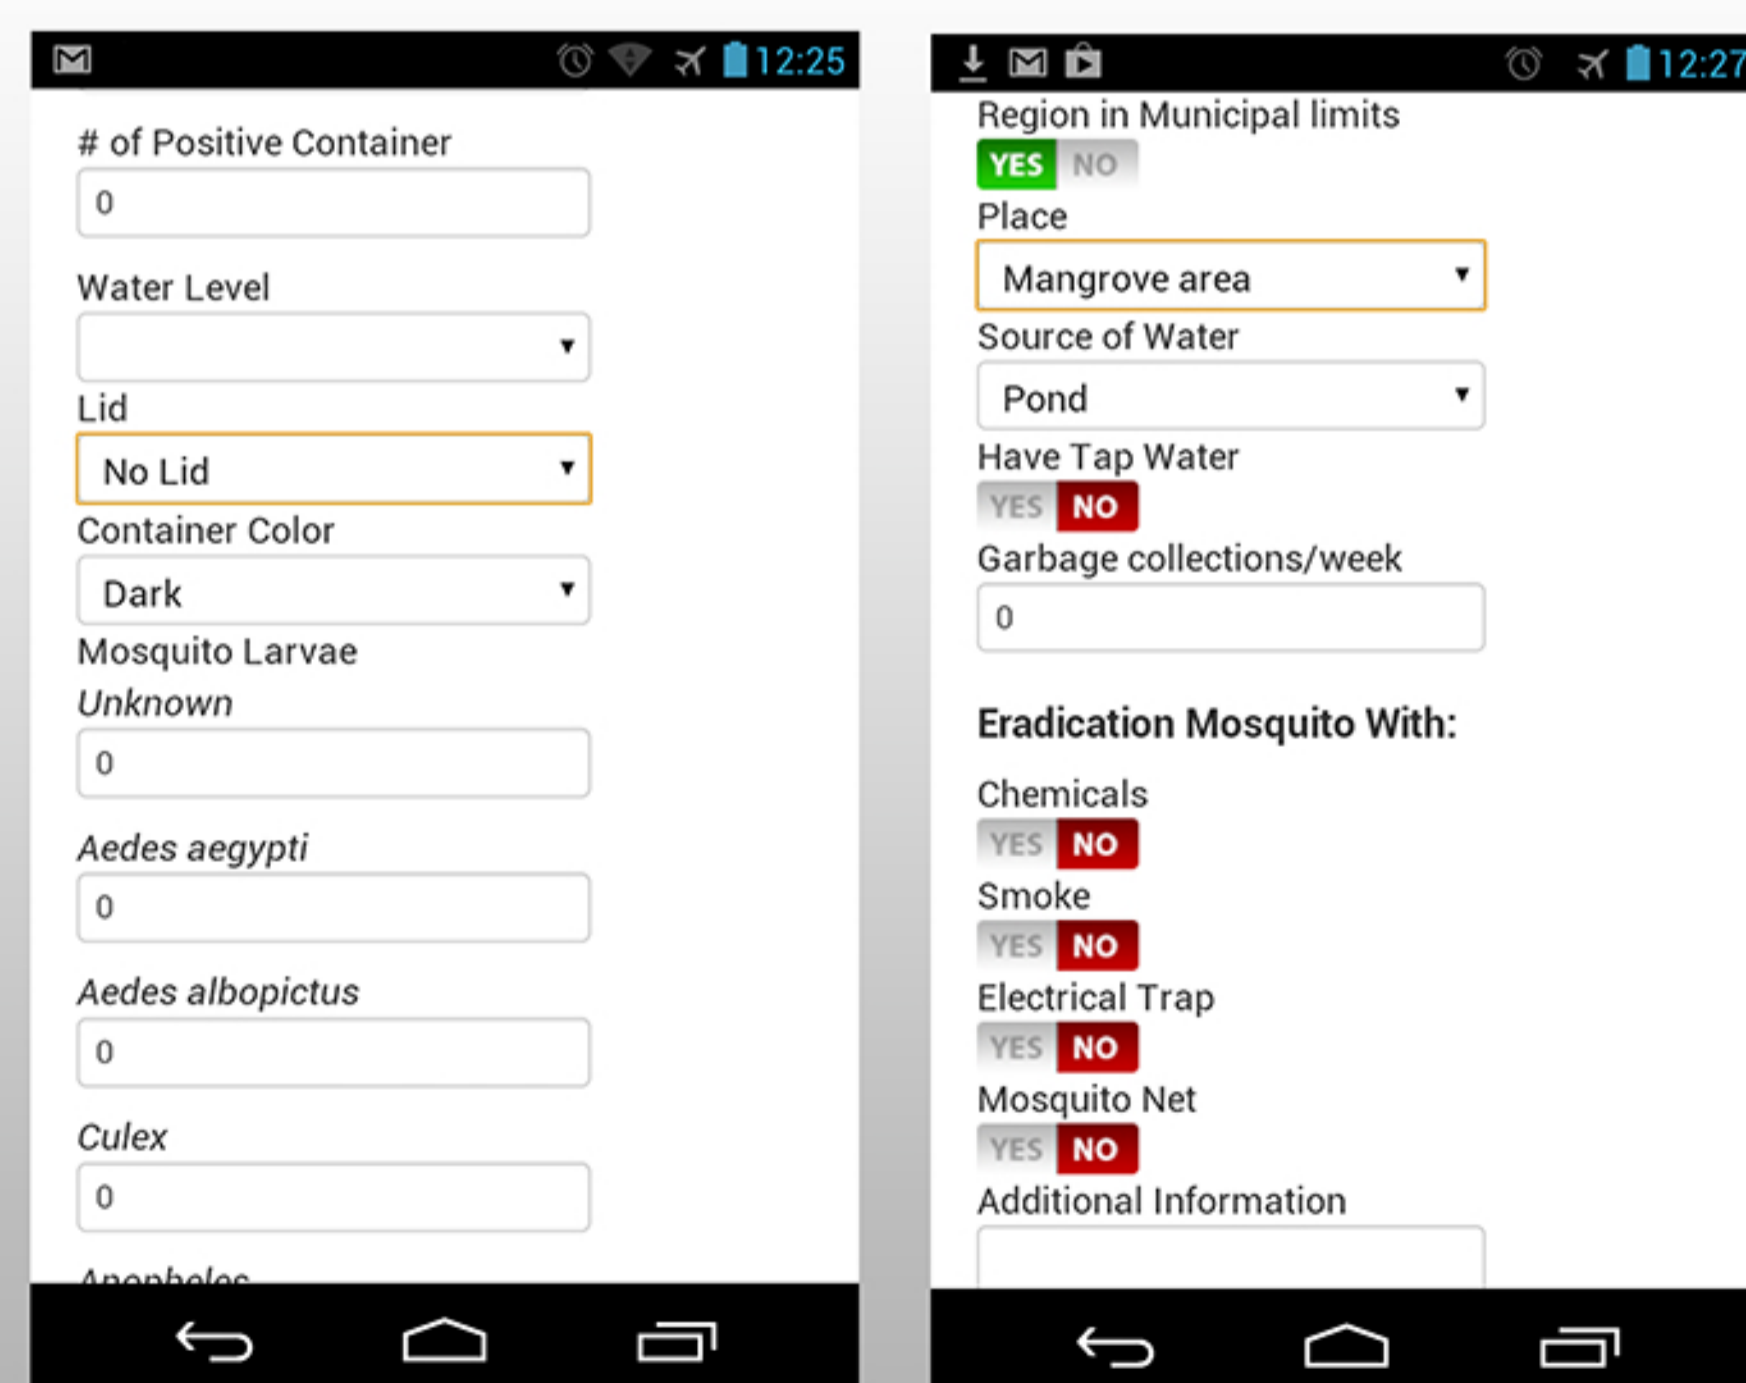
12:25

# of Positive Container

0

Water Level

Lid

No Lid

Container Color

Dark

Mosquito Larvae

*Unknown*

0

*Aedes aegypti*

0

*Aedes albopictus*

0

*Culex*

0

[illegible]

12:27

Region in Municipal limits

YES NO

Place

Mangrove area

Source of Water

Pond

Have Tap Water

YES NO

Garbage collections/week

0

**Eradication Mosquito With:**

Chemicals

YES NO

Smoke

YES NO

Electrical Trap

YES NO

Mosquito Net

YES NO

Additional Information